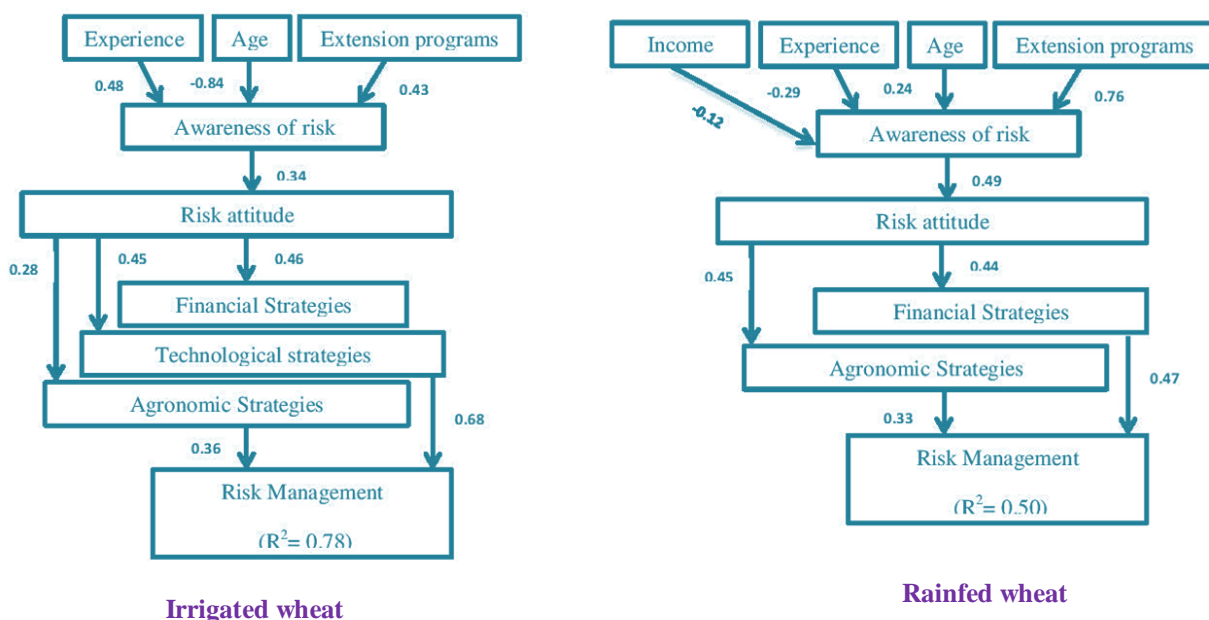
Experience
Age
Extension programs
0.48
-0.84
0.43
Awareness of risk
0.34
Risk attitude
0.28
0.45
0.46
Financial Strategies
Technological strategies
Agronomic Strategies
0.68
0.36
Risk Management
($R^2$= 0.78)

Irrigated wheat

Income
Experience
Age
Extension programs
-0.12
-0.29
0.24
0.76
Awareness of risk
0.49
Risk attitude
0.45
0.44
Financial Strategies
Agronomic Strategies
0.47
0.33
Risk Management
($R^2$= 0.50)

Rainfed wheat